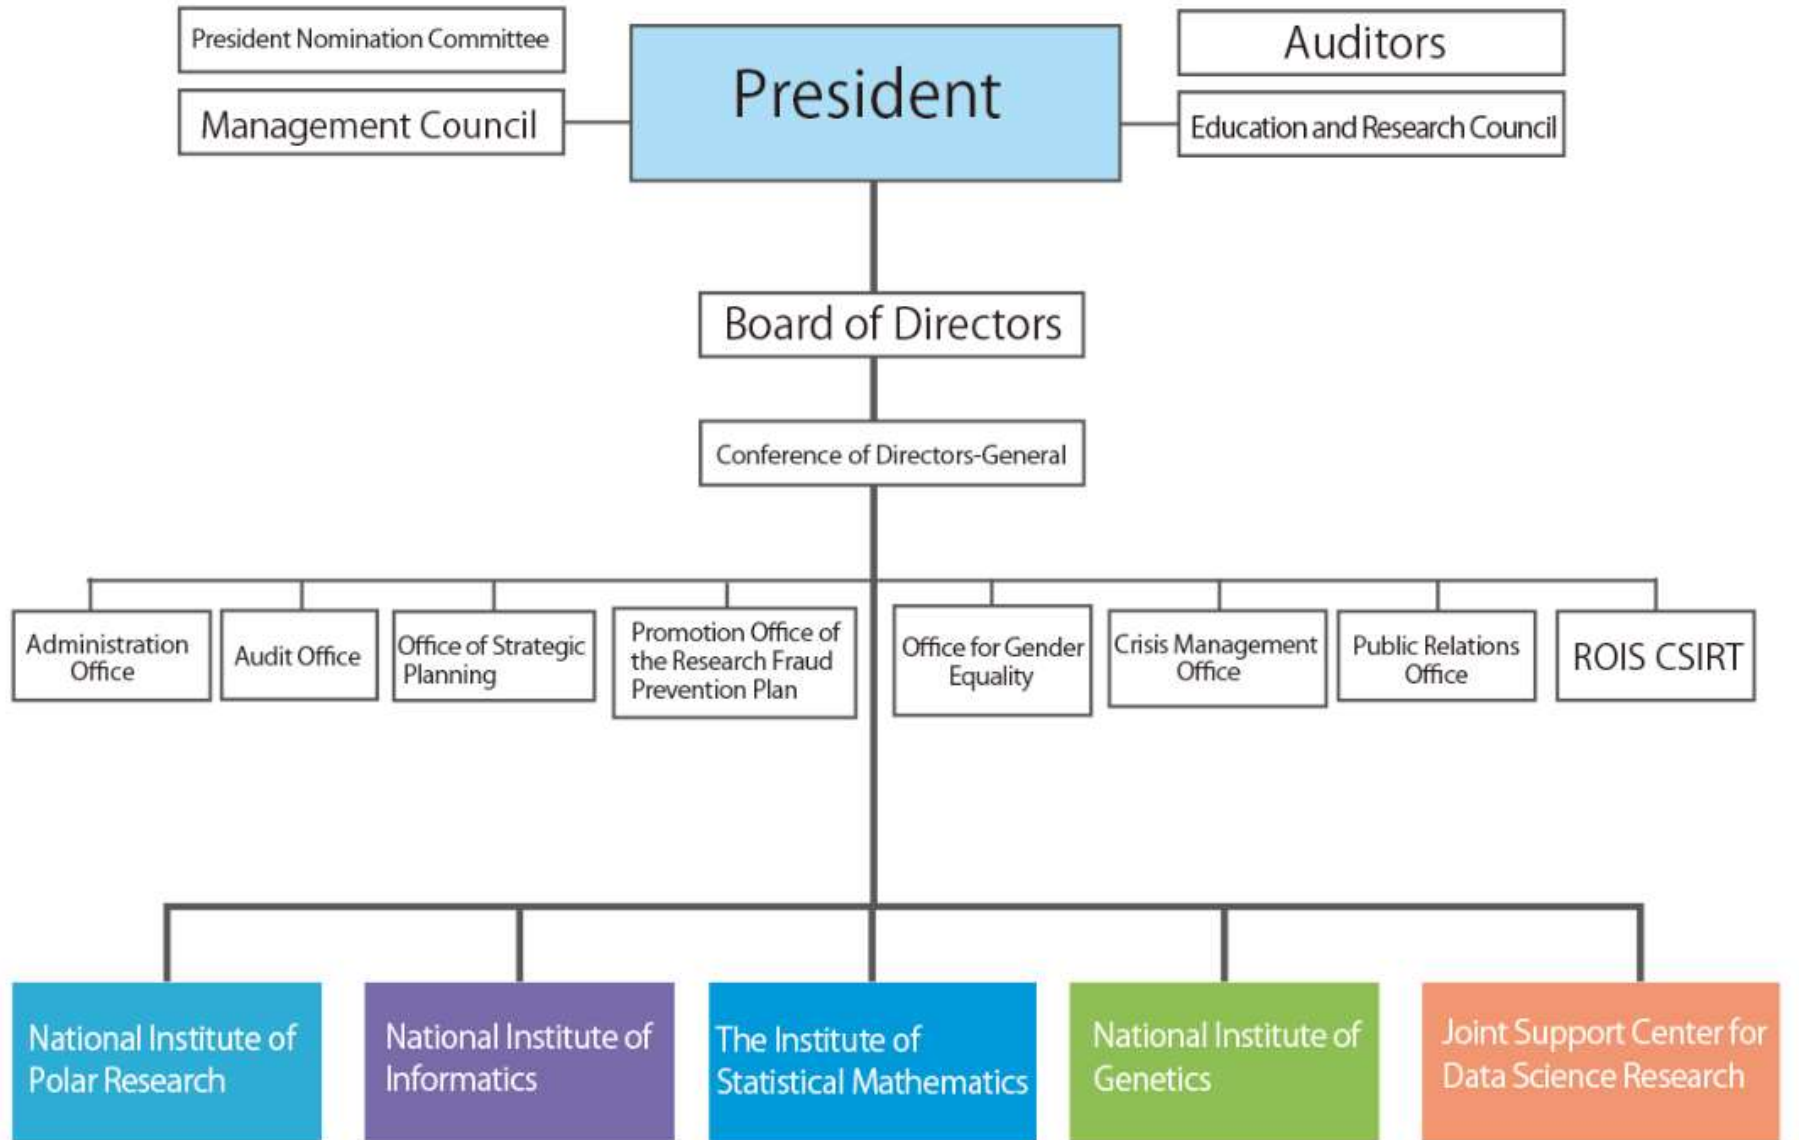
President Nomination Committee

Management Council

President

Auditors

Education and Research Council

Board of Directors

Conference of Directors-General

Administration Office

Audit Office

Office of Strategic Planning

Promotion Office of the Research Fraud Prevention Plan

Office for Gender Equality

Crisis Management Office

Public Relations Office

ROIS CSIRT

National Institute of Polar Research

National Institute of Informatics

The Institute of Statistical Mathematics

National Institute of Genetics

Joint Support Center for Data Science Research